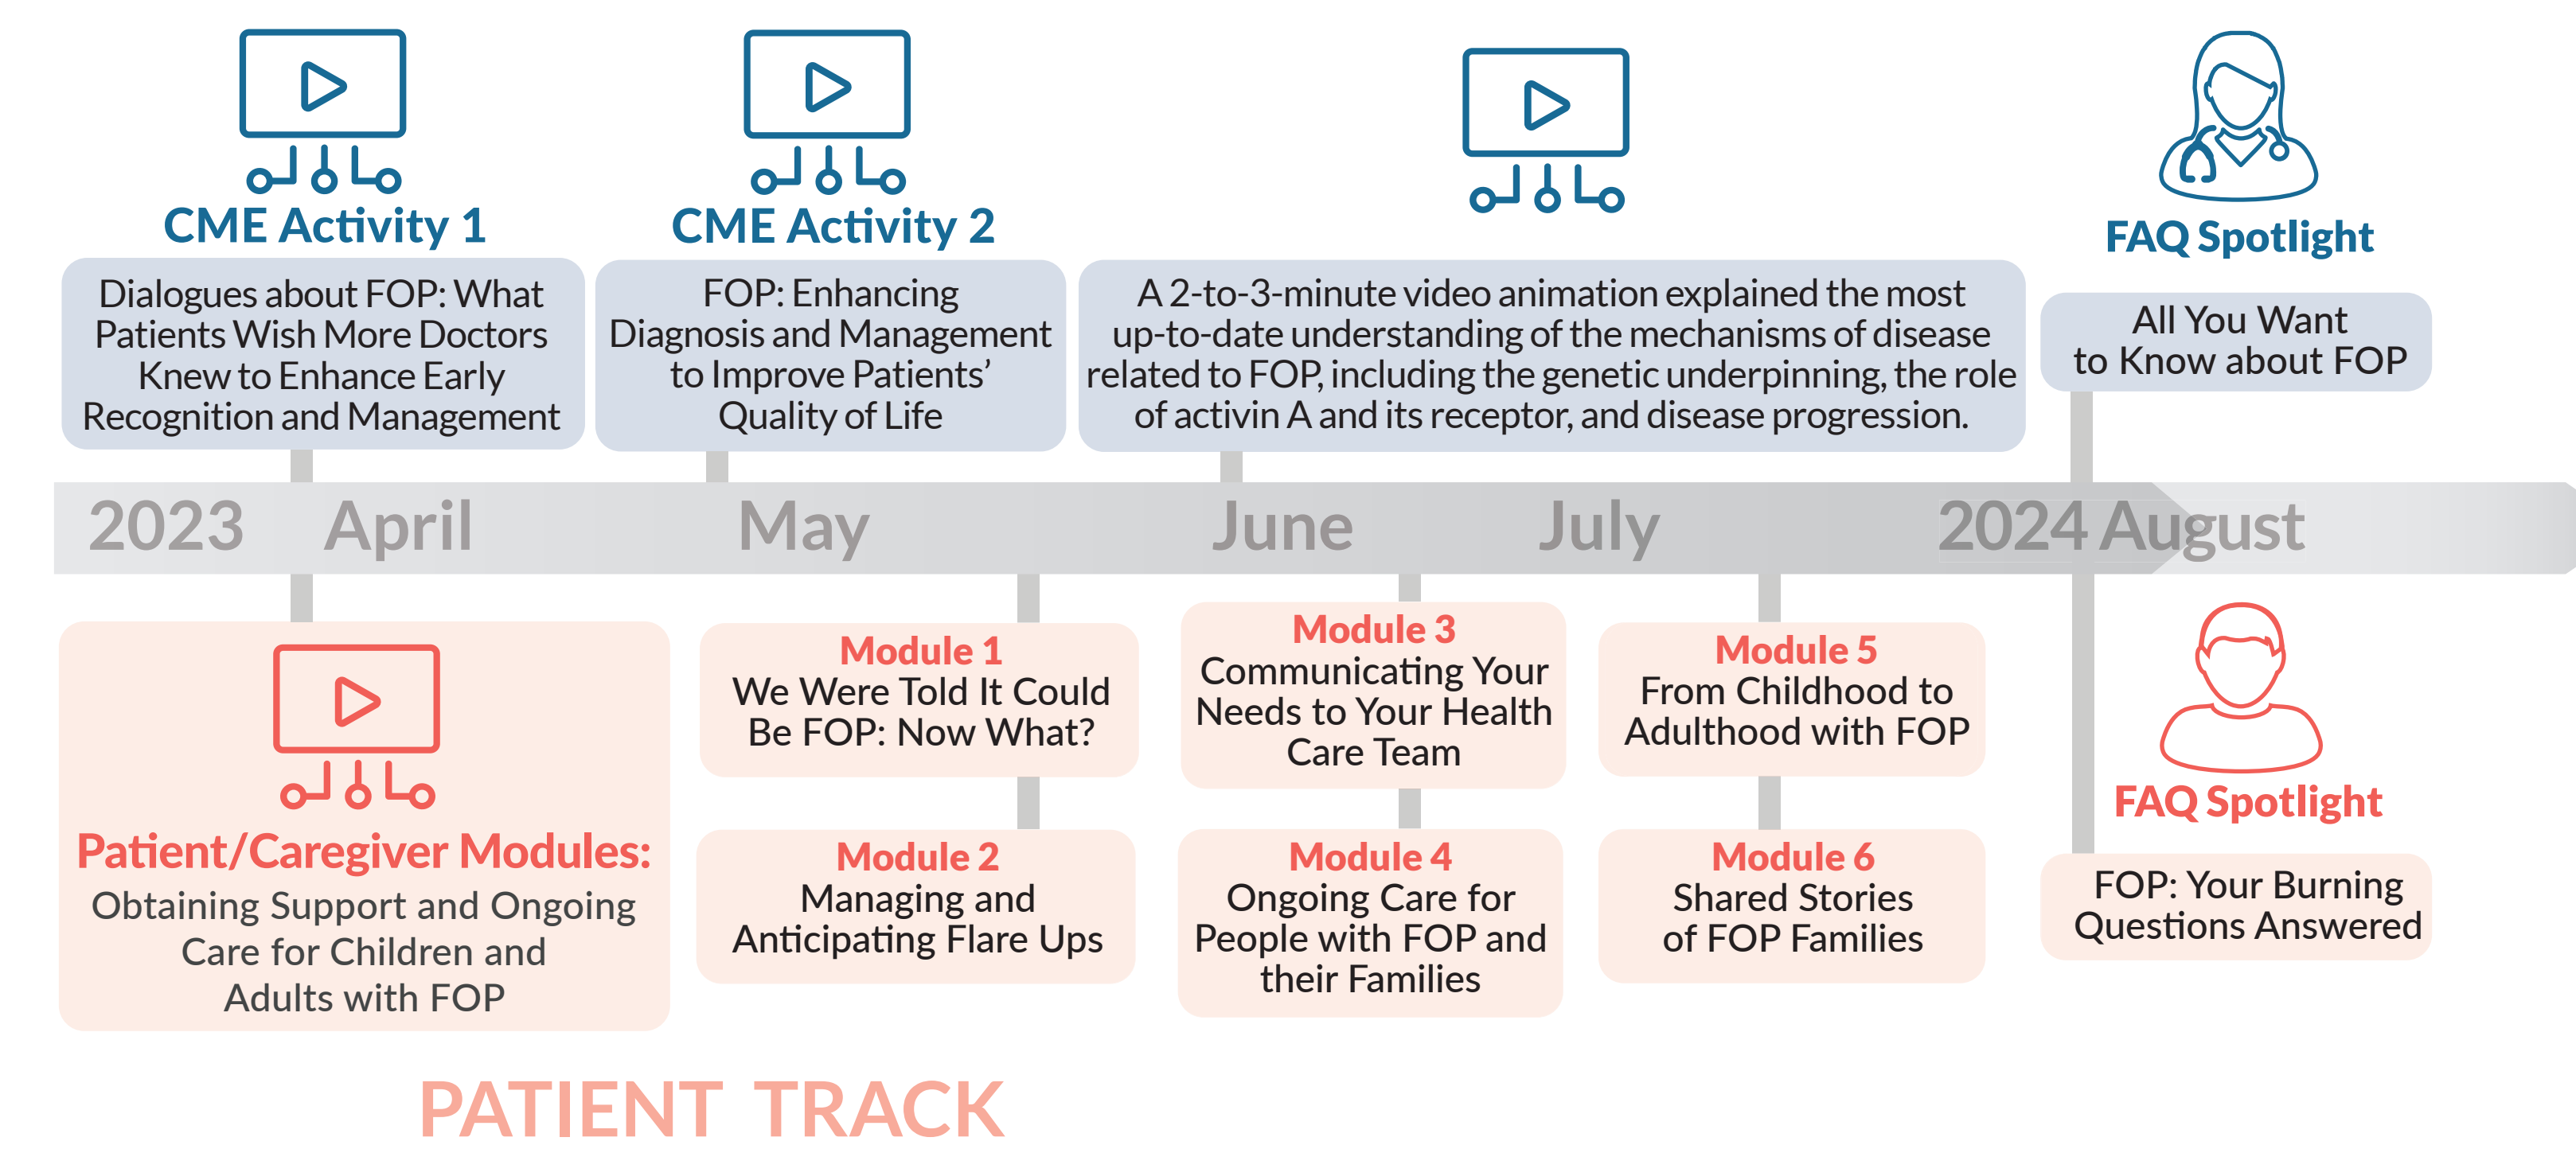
CME Activity 1

Dialogues about FOP: What Patients Wish More Doctors Knew to Enhance Early Recognition and Management

CME Activity 2

FOP: Enhancing Diagnosis and Management to Improve Patients' Quality of Life

A 2-to-3-minute video animation explained the most up-to-date understanding of the mechanisms of disease related to FOP, including the genetic underpinning, the role of activin A and its receptor, and disease progression.

FAQ Spotlight

All You Want to Know about FOP

2023 April May June July 2024 August

Patient/Caregiver Modules:
Obtaining Support and Ongoing Care for Children and Adults with FOP

Module 1
We Were Told It Could Be FOP: Now What?

Module 2
Managing and Anticipating Flare Ups

Module 3
Communicating Your Needs to Your Health Care Team

Module 4
Ongoing Care for People with FOP and their Families

Module 5
From Childhood to Adulthood with FOP

Module 6
Shared Stories of FOP Families

FAQ Spotlight

FOP: Your Burning Questions Answered

PATIENT TRACK